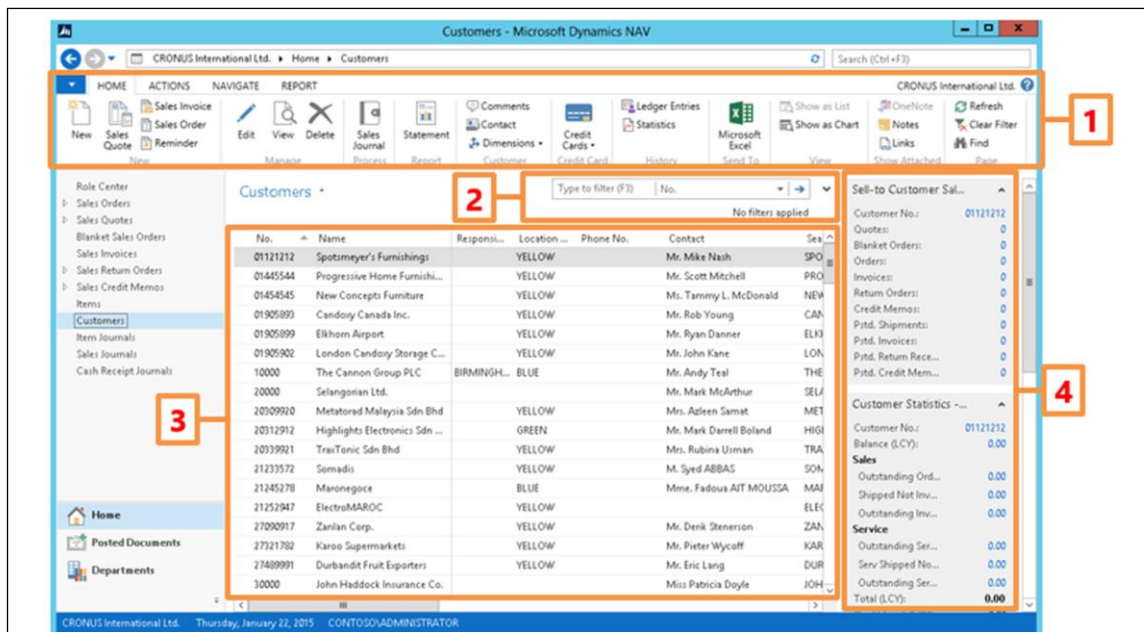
Customers - Microsoft Dynamics NAV

CRONUS International Ltd. ▸ Home ▸ Customers

Search (Ctrl+F3)

HOME ACTIONS NAVIGATE REPORT CRONUS International Ltd.

New
Sales Quote
Sales Invoice
Sales Order
Reminder
New

Edit View Delete
Manage

Sales Journal
Process

Statement
Report

Comments
Contact
Dimensions
Customer

Credit Cards
Credit Card

Ledger Entries
Statistics
History

Microsoft Excel
Send To

Show as List
Show as Chart
View

OneNote
Notes
Links
Show Attached

Refresh
Clear Filter
Find
Page

1

Role Center
Sales Orders
Sales Quotes
Blanket Sales Orders
Sales Invoices
Sales Return Orders
Sales Credit Memos
Items
Customers
Item Journals
Sales Journals
Cash Receipt Journals

Home
Posted Documents
Departments

Customers

2

Type to filter (F3) No.

No filters applied

3

| No. | Name | Responsi... | Location ... | Phone No. | Contact | Sea |
|---|---|---|---|---|---|---|
| 01121212 | Spotsmeyer's Furnishings | | YELLOW | | Mr. Mike Nash | SPO |
| 01445544 | Progressive Home Furnishi... | | YELLOW | | Mr. Scott Mitchell | PRO |
| 01454545 | New Concepts Furniture | | YELLOW | | Ms. Tammy L. McDonald | NEW |
| 01905893 | Candoxy Canada Inc. | | YELLOW | | Mr. Rob Young | CAN |
| 01905899 | Elkhorn Airport | | YELLOW | | Mr. Ryan Danner | ELKI |
| 01905902 | London Candoxy Storage C... | | YELLOW | | Mr. John Kane | LON |
| 10000 | The Cannon Group PLC | BIRMINGH... | BLUE | | Mr. Andy Teal | THE |
| 20000 | Selangorian Ltd. | | | | Mr. Mark McArthur | SELA |
| 20309920 | Metatorad Malaysia Sdn Bhd | | YELLOW | | Mrs. Azleen Samat | MET |
| 20312912 | Highlights Electronics Sdn ... | | GREEN | | Mr. Mark Darrell Boland | HIGI |
| 20339921 | TraiTonic Sdn Bhd | | YELLOW | | Mrs. Rubina Usman | TRA |
| 21233572 | Somadis | | YELLOW | | M. Syed ABBAS | SOM |
| 21245278 | Maronegoce | | BLUE | | Mme. Fadoua AIT MOUSSA | MAI |
| 21252947 | ElectroMAROC | | YELLOW | | | ELEC |
| 27090917 | Zanlan Corp. | | YELLOW | | Mr. Derik Stenerson | ZAN |
| 27321782 | Karoo Supermarkets | | YELLOW | | Mr. Pieter Wycoff | KAR |
| 27489991 | Durbandit Fruit Exporters | | YELLOW | | Mr. Eric Lang | DUR |
| 30000 | John Haddock Insurance Co. | | YELLOW | | Miss Patricia Doyle | JOH |

Sell-to Customer Sal...
Customer No.: 01121212
Quotes: 0
Blanket Orders: 0
Orders: 0
Invoices: 0
Return Orders: 0
Credit Memos: 0
Pstd. Shipments: 0
Pstd. Invoices: 0
Pstd. Return Rece... 0
Pstd. Credit Mem... 0

4

Customer Statistics -...
Customer No.: 01121212
Balance (LCY): 0.00
Sales
Outstanding Ord... 0.00
Shipped Not Inv... 0.00
Outstanding Inv... 0.00
Service
Outstanding Ser... 0.00
Serv Shipped No... 0.00
Outstanding Ser... 0.00
Total (LCY): 0.00

CRONUS International Ltd. Thursday, January 22, 2015 CONTOSO\ADMINISTRATOR